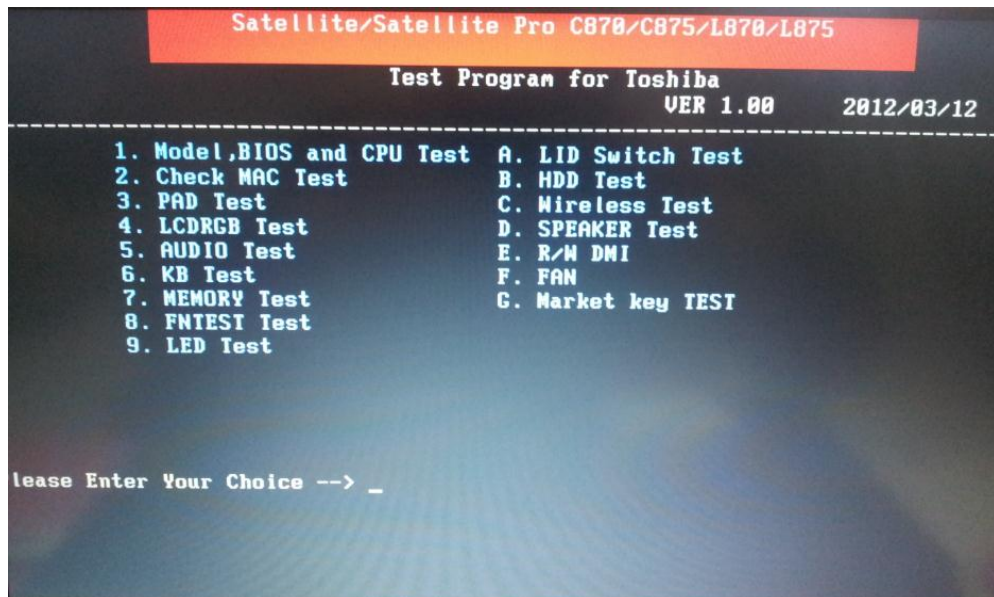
Satellite/Satellite Pro C870/C875/L870/L875

Test Program for Toshiba
VER 1.00 2012/03/12

1. Model,BIOS and CPU Test
2. Check MAC Test
3. PAD Test
4. LCDRGB Test
5. AUDIO Test
6. KB Test
7. MEMORY Test
8. FNTEST Test
9. LED Test

A. LID Switch Test
B. HDD Test
C. Wireless Test
D. SPEAKER Test
E. R/W DMI
F. FAN
G. Market key TEST

lease Enter Your Choice --> _